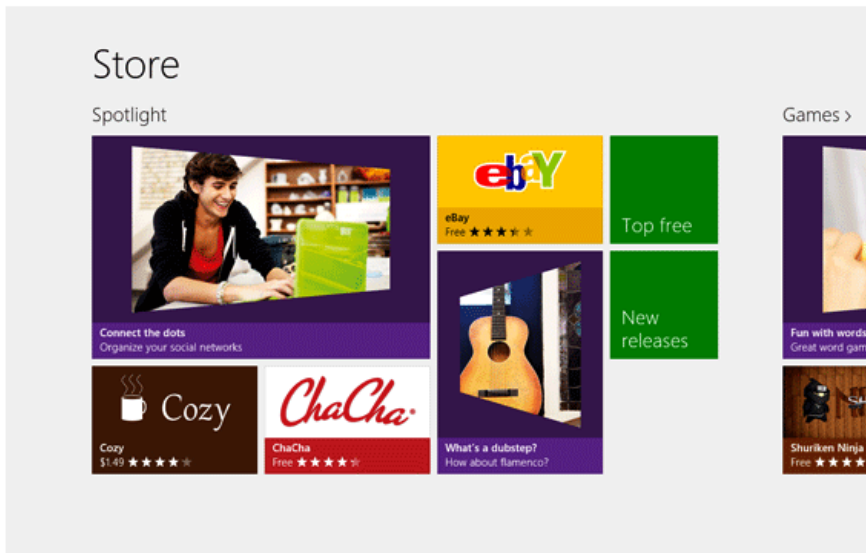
Store

Spotlight

Connect the dots
Organize your social networks

ebay

eBay
Free ★★★★★

Top free

What's a dubstep?
How about flamenco?

New releases

Cozy

Cozy
$1.49 ★★★★★

ChaCha

ChaCha
Free ★★★★★

Games >

Fun with words
Great word gam

Shuriken Ninja
Free ★★★